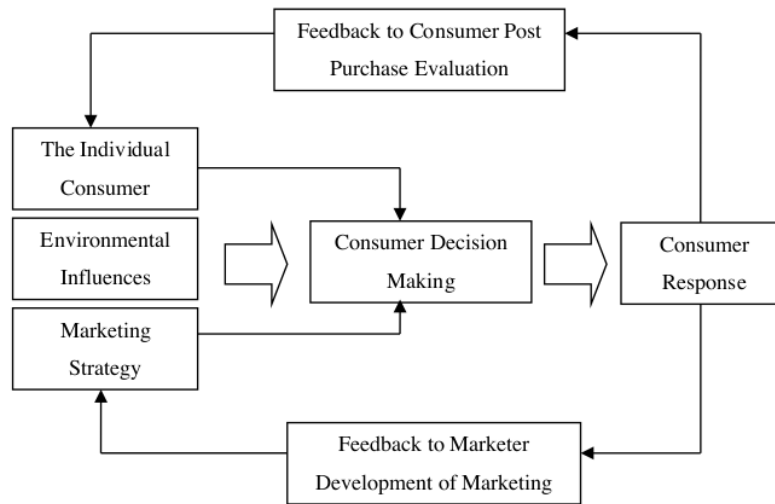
Feedback to Consumer Post Purchase Evaluation

The Individual Consumer

Environmental Influences

Marketing Strategy

Consumer Decision Making

Consumer Response

Feedback to Marketer Development of Marketing